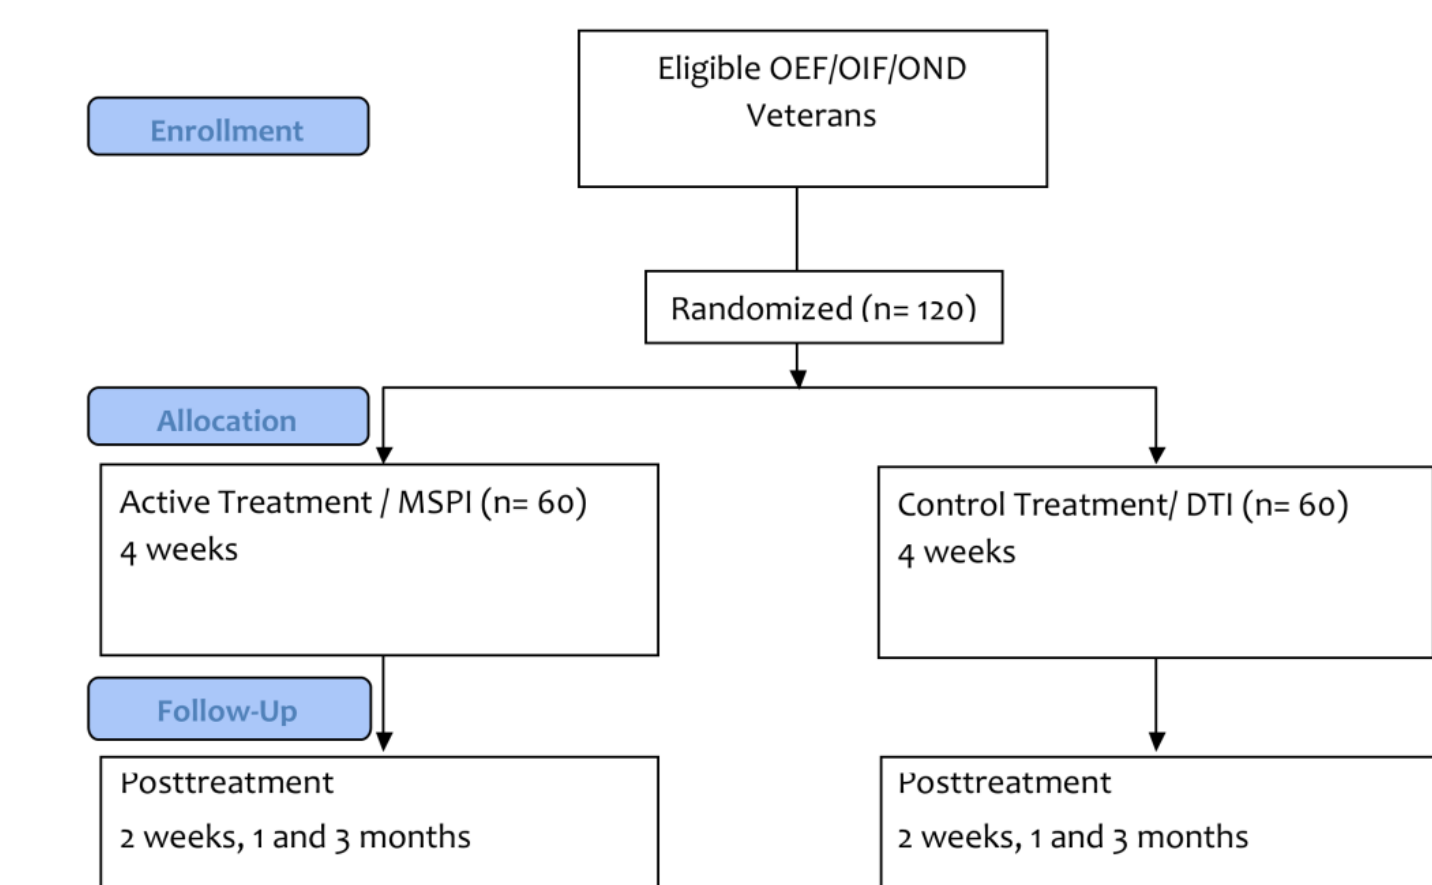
Enrollment

Eligible OEF/OIF/OND Veterans

Randomized (n= 120)

Allocation

Active Treatment / MSPI (n= 60)
4 weeks

Control Treatment/ DTI (n= 60)
4 weeks

Follow-Up

Posttreatment
2 weeks, 1 and 3 months

Posttreatment
2 weeks, 1 and 3 months